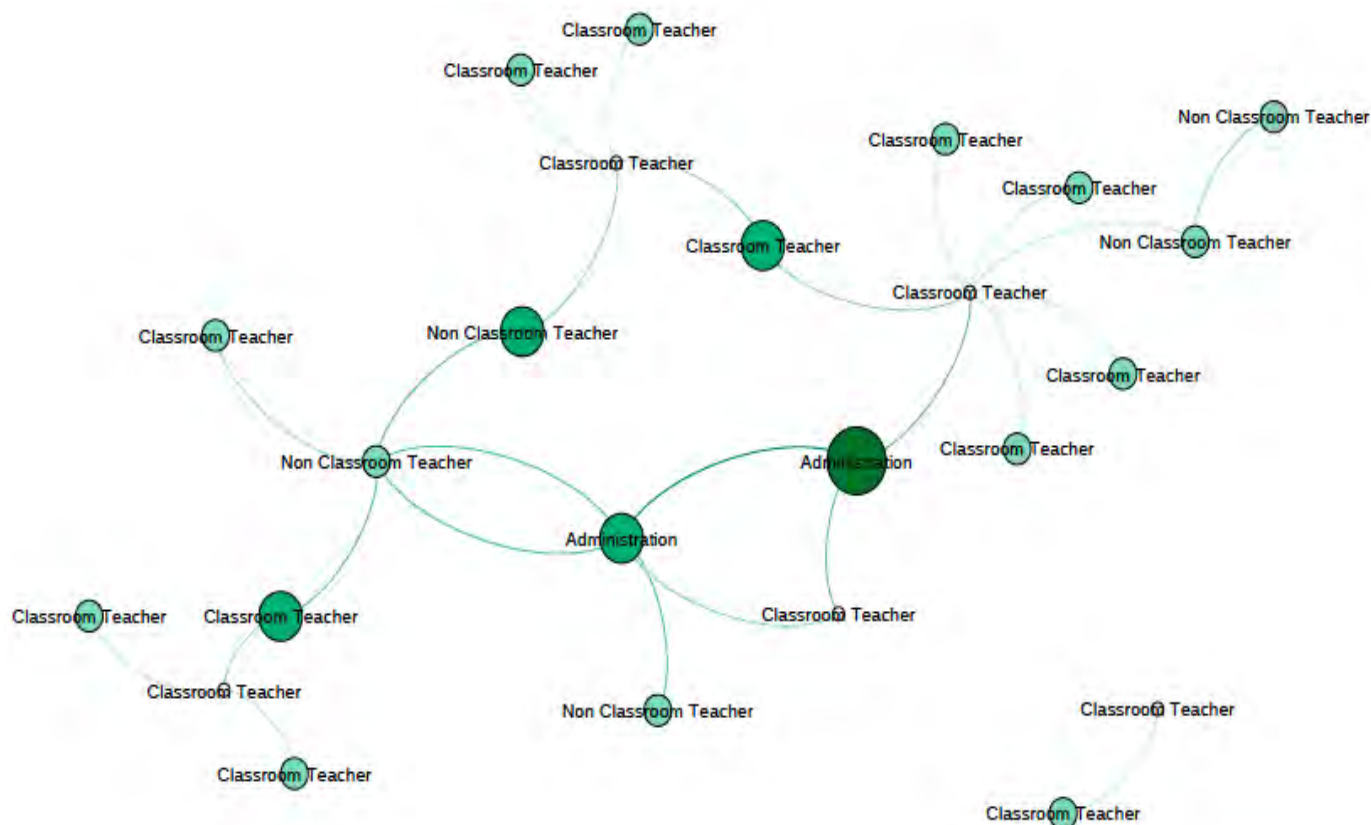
Classroom Teacher
Classroom Teacher
Classroom Teacher
Non Classroom Teacher
Classroom Teacher
Classroom Teacher
Non Classroom Teacher
Classroom Teacher
Classroom Teacher
Classroom Teacher
Non Classroom Teacher
Classroom Teacher
Classroom Teacher
Non Classroom Teacher
Administration
Administration
Classroom Teacher
Classroom Teacher
Classroom Teacher
Classroom Teacher
Non Classroom Teacher
Classroom Teacher
Classroom Teacher
Classroom Teacher